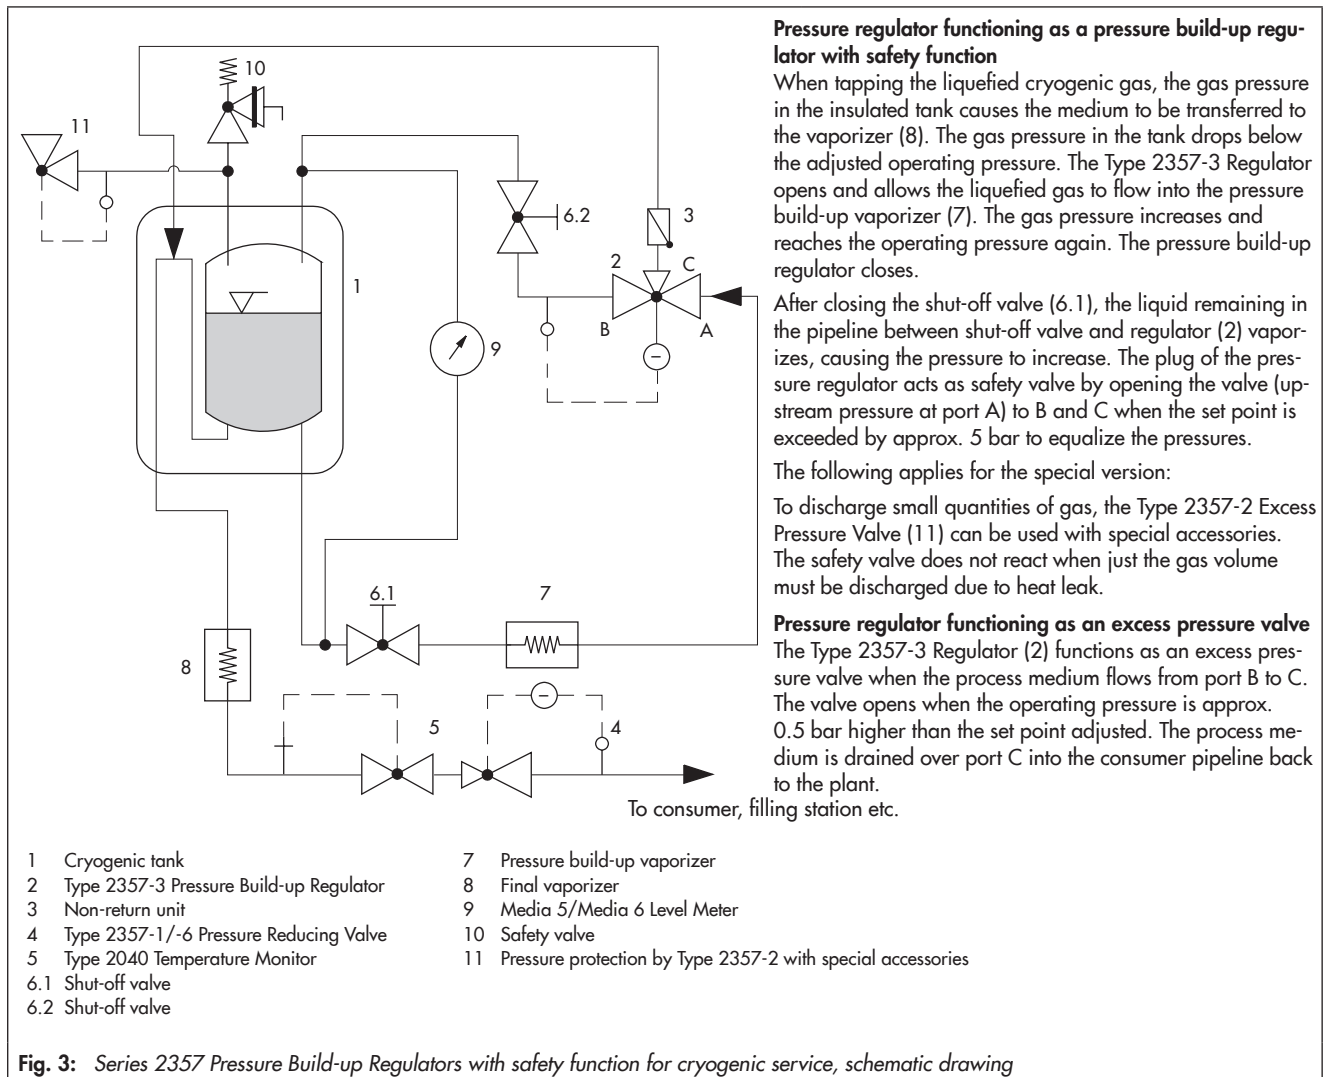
10

11

6.2

3

2

C

1

B

A

9

6.1

7

8

5

4

To consumer, filling station etc.

**Pressure regulator functioning as a pressure build-up regulator with safety function**
When tapping the liquefied cryogenic gas, the gas pressure in the insulated tank causes the medium to be transferred to the vaporizer (8). The gas pressure in the tank drops below the adjusted operating pressure. The Type 2357-3 Regulator opens and allows the liquefied gas to flow into the pressure build-up vaporizer (7). The gas pressure increases and reaches the operating pressure again. The pressure build-up regulator closes.

After closing the shut-off valve (6.1), the liquid remaining in the pipeline between shut-off valve and regulator (2) vaporizes, causing the pressure to increase. The plug of the pressure regulator acts as safety valve by opening the valve (upstream pressure at port A) to B and C when the set point is exceeded by approx. 5 bar to equalize the pressures.

The following applies for the special version:

To discharge small quantities of gas, the Type 2357-2 Excess Pressure Valve (11) can be used with special accessories. The safety valve does not react when just the gas volume must be discharged due to heat leak.

**Pressure regulator functioning as an excess pressure valve**
The Type 2357-3 Regulator (2) functions as an excess pressure valve when the process medium flows from port B to C. The valve opens when the operating pressure is approx. 0.5 bar higher than the set point adjusted. The process medium is drained over port C into the consumer pipeline back to the plant.

1 Cryogenic tank
2 Type 2357-3 Pressure Build-up Regulator
3 Non-return unit
4 Type 2357-1/-6 Pressure Reducing Valve
5 Type 2040 Temperature Monitor
6.1 Shut-off valve
6.2 Shut-off valve

7 Pressure build-up vaporizer
8 Final vaporizer
9 Media 5/Media 6 Level Meter
10 Safety valve
11 Pressure protection by Type 2357-2 with special accessories

**Fig. 3:** *Series 2357 Pressure Build-up Regulators with safety function for cryogenic service, schematic drawing*